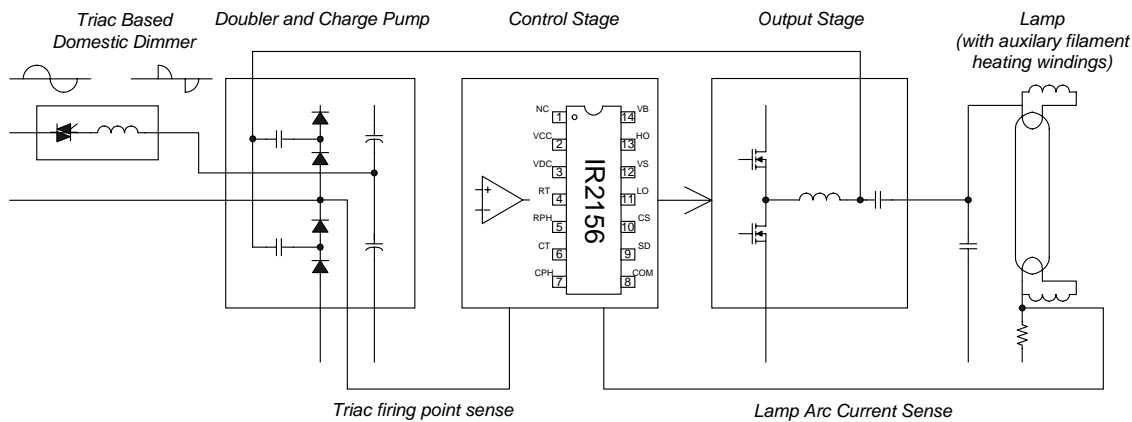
Triac Based Domestic Dimmer

Doubler and Charge Pump

Control Stage

Output Stage

Lamp (with auxilary filament heating windings)

NC 1
VCC 2
VDC 3
RT 4
RPH 5
CT 6
CPH 7

VB 14
HO 13
VS 12
LO 11
CS 10
SD 9
COM 8

IR2156

Triac firing point sense

Lamp Arc Current Sense